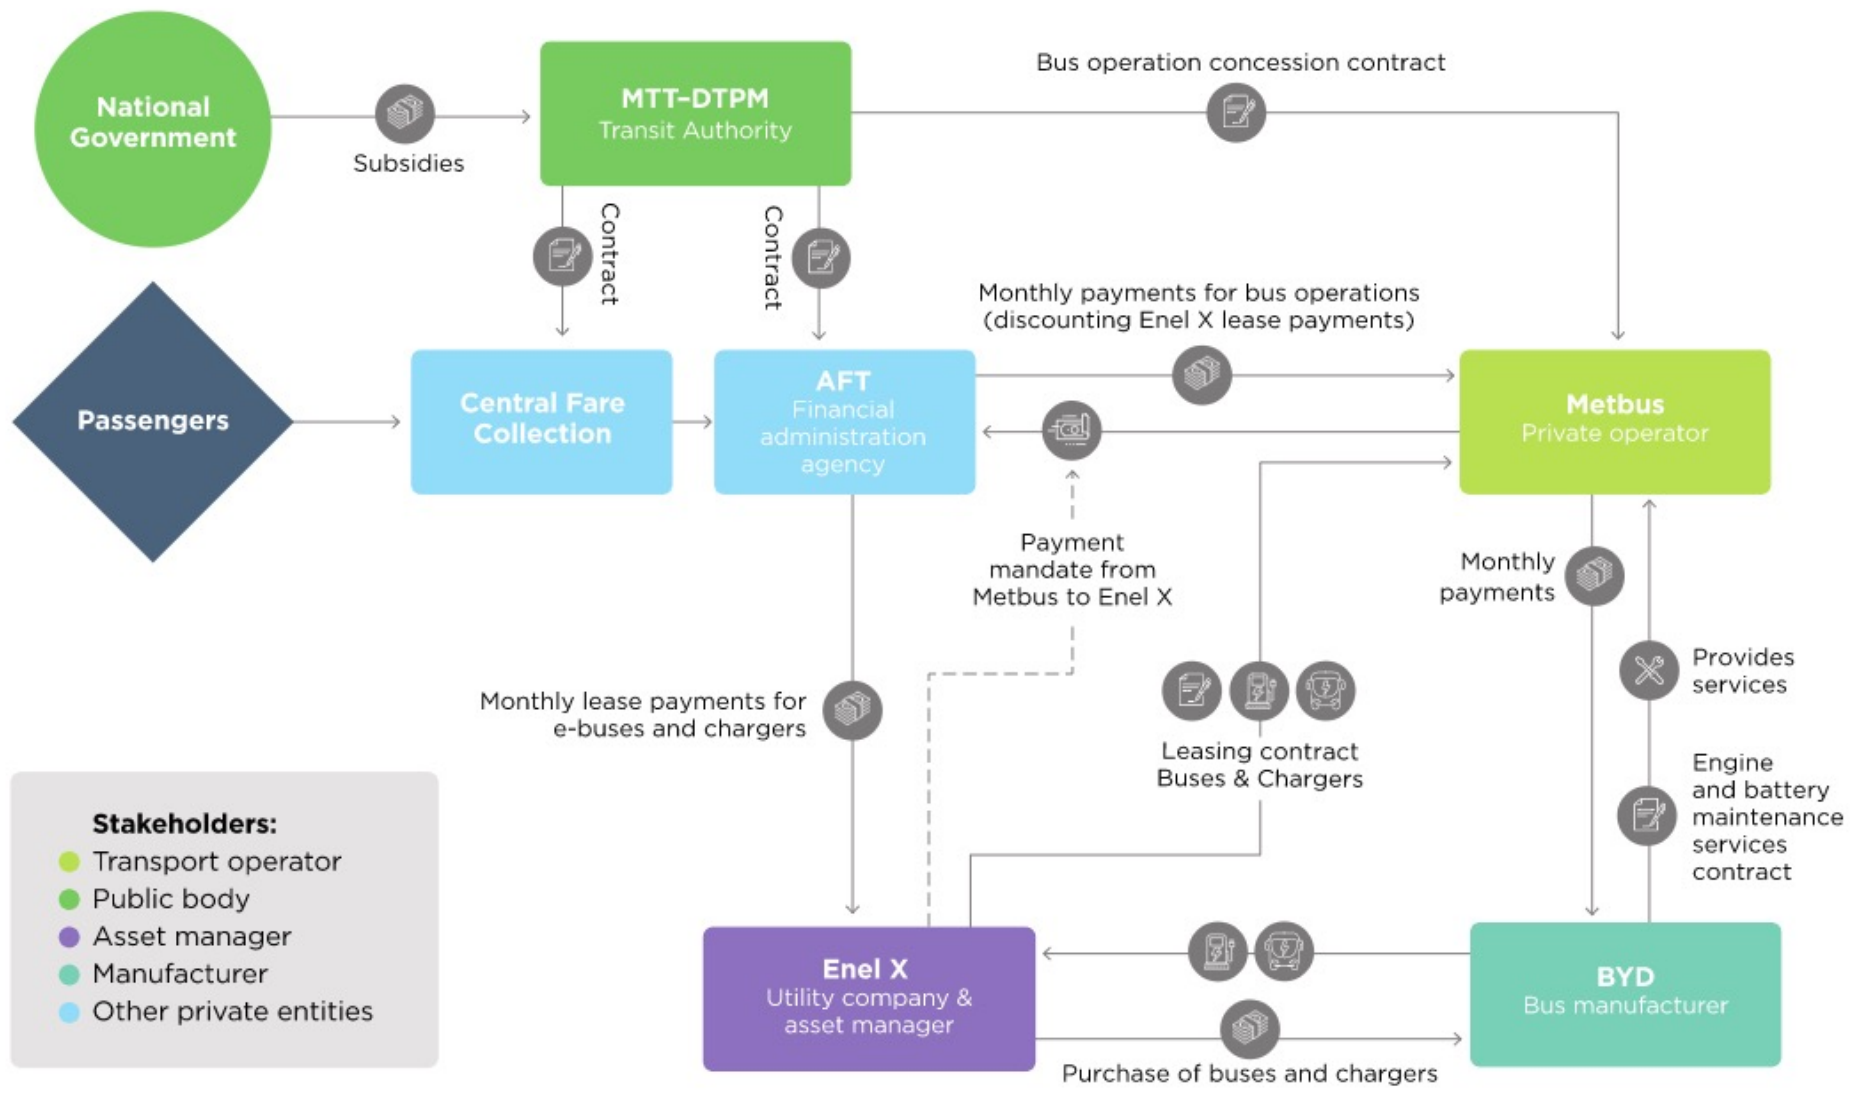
National Government

Subsidies

MTT-DTPM
Transit Authority

Bus operation concession contract

Contract

Contract

Monthly payments for bus operations (discounting Enel X lease payments)

Passengers

Central Fare Collection

AFT
Financial administration agency

Metbus
Private operator

Payment mandate from Metbus to Enel X

Monthly payments

Provides services

Monthly lease payments for e-buses and chargers

Leasing contract Buses & Chargers

Engine and battery maintenance services contract

Stakeholders:
Transport operator
Public body
Asset manager
Manufacturer
Other private entities

Enel X
Utility company & asset manager

BYD
Bus manufacturer

Purchase of buses and chargers